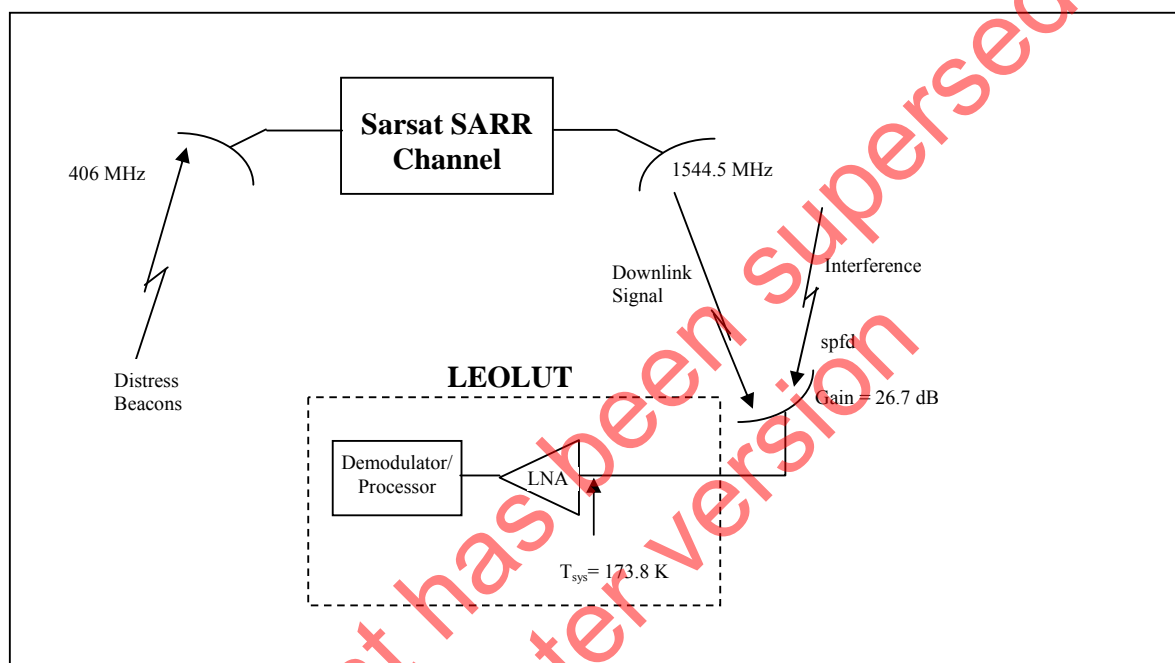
Sarsat SARR Channel

406 MHz

1544.5 MHz

Downlink Signal

Interference

spfd

Gain = 26.7 dB

Distress Beacons

LEOLUT

Demodulator/ Processor

LNA

$T_{sys}$= 173.8 K

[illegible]t has been supersed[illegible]

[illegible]ter version